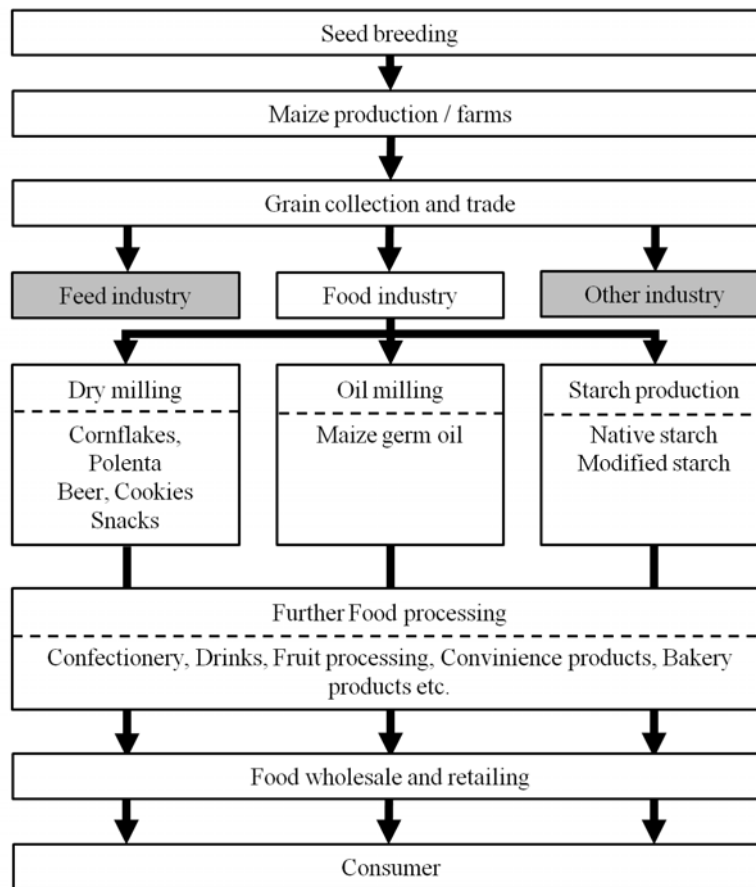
Seed breeding

Maize production / farms

Grain collection and trade

Feed industry

Food industry

Other industry

Dry milling

Cornflakes, Polenta Beer, Cookies Snacks

Oil milling

Maize germ oil

Starch production

Native starch Modified starch

Further Food processing

Confectionery, Drinks, Fruit processing, Convinience products, Bakery products etc.

Food wholesale and retailing

Consumer